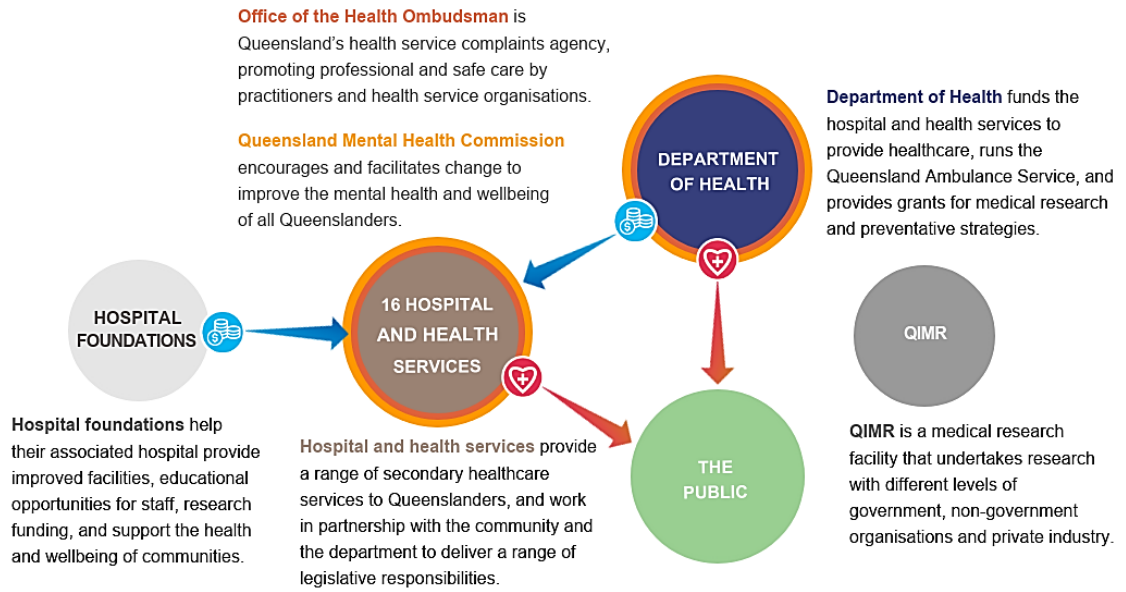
Office of the Health Ombudsman is Queensland's health service complaints agency, promoting professional and safe care by practitioners and health service organisations.

Queensland Mental Health Commission encourages and facilitates change to improve the mental health and wellbeing of all Queenslanders.

DEPARTMENT OF HEALTH

Department of Health funds the hospital and health services to provide healthcare, runs the Queensland Ambulance Service, and provides grants for medical research and preventative strategies.

HOSPITAL FOUNDATIONS

16 HOSPITAL AND HEALTH SERVICES

QIMR

THE PUBLIC

Hospital foundations help their associated hospital provide improved facilities, educational opportunities for staff, research funding, and support the health and wellbeing of communities.

Hospital and health services provide a range of secondary healthcare services to Queenslanders, and work in partnership with the community and the department to deliver a range of legislative responsibilities.

QIMR is a medical research facility that undertakes research with different levels of government, non-government organisations and private industry.